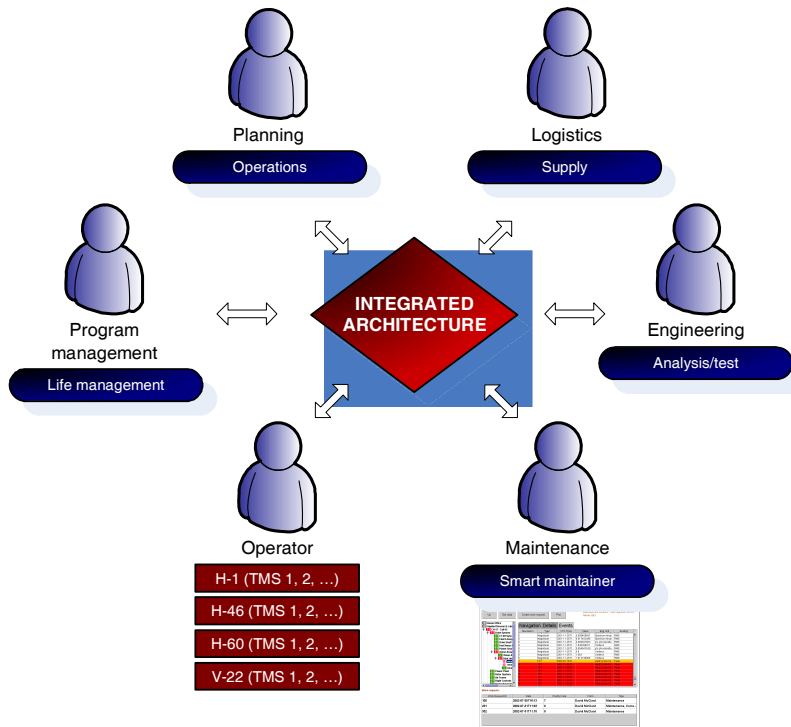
Planning

Operations

Logistics

Supply

Program management

Life management

INTEGRATED ARCHITECTURE

Engineering

Analysis/test

Operator

H-1 (TMS 1, 2, …)

H-46 (TMS 1, 2, …)

H-60 (TMS 1, 2, …)

V-22 (TMS 1, 2, …)

Maintenance

Smart maintainer

Navigation Details Events

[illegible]